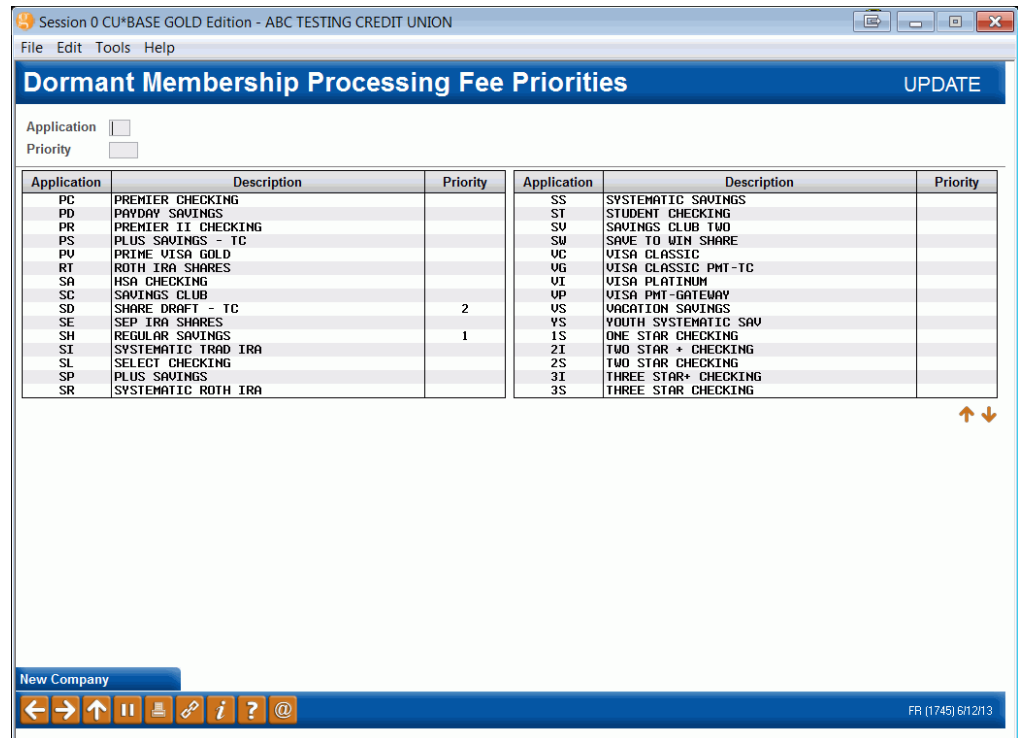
Session 0 CU*BASE GOLD Edition - ABC TESTING CREDIT UNION

File Edit Tools Help

Dormant Membership Processing Fee Priorities

UPDATE

Application

Priority

| Application | Description | Priority |
|---|---|---|
| PC | PREMIER CHECKING | |
| PD | PAYDAY SAVINGS | |
| PR | PREMIER II CHECKING | |
| PS | PLUS SAVINGS - TC | |
| PV | PRIME VISA GOLD | |
| RT | ROTH IRA SHARES | |
| SA | HSA CHECKING | |
| SC | SAVINGS CLUB | |
| SD | SHARE DRAFT - TC | 2 |
| SE | SEP IRA SHARES | |
| SH | REGULAR SAVINGS | 1 |
| SI | SYSTEMATIC TRAD IRA | |
| SL | SELECT CHECKING | |
| SP | PLUS SAVINGS | |
| SR | SYSTEMATIC ROTH IRA | |

| Application | Description | Priority |
|---|---|---|
| SS | SYSTEMATIC SAVINGS | |
| ST | STUDENT CHECKING | |
| SV | SAVINGS CLUB TWO | |
| SW | SAVE TO WIN SHARE | |
| VC | VISA CLASSIC | |
| VG | VISA CLASSIC PMT-TC | |
| VI | VISA PLATINUM | |
| VP | VISA PMT-GATEWAY | |
| VS | VACATION SAVINGS | |
| YS | YOUTH SYSTEMATIC SAV | |
| 1S | ONE STAR CHECKING | |
| 2I | TWO STAR + CHECKING | |
| 2S | TWO STAR CHECKING | |
| 3I | THREE STAR+ CHECKING | |
| 3S | THREE STAR CHECKING | |

New Company

FR (1745) 6/12/13